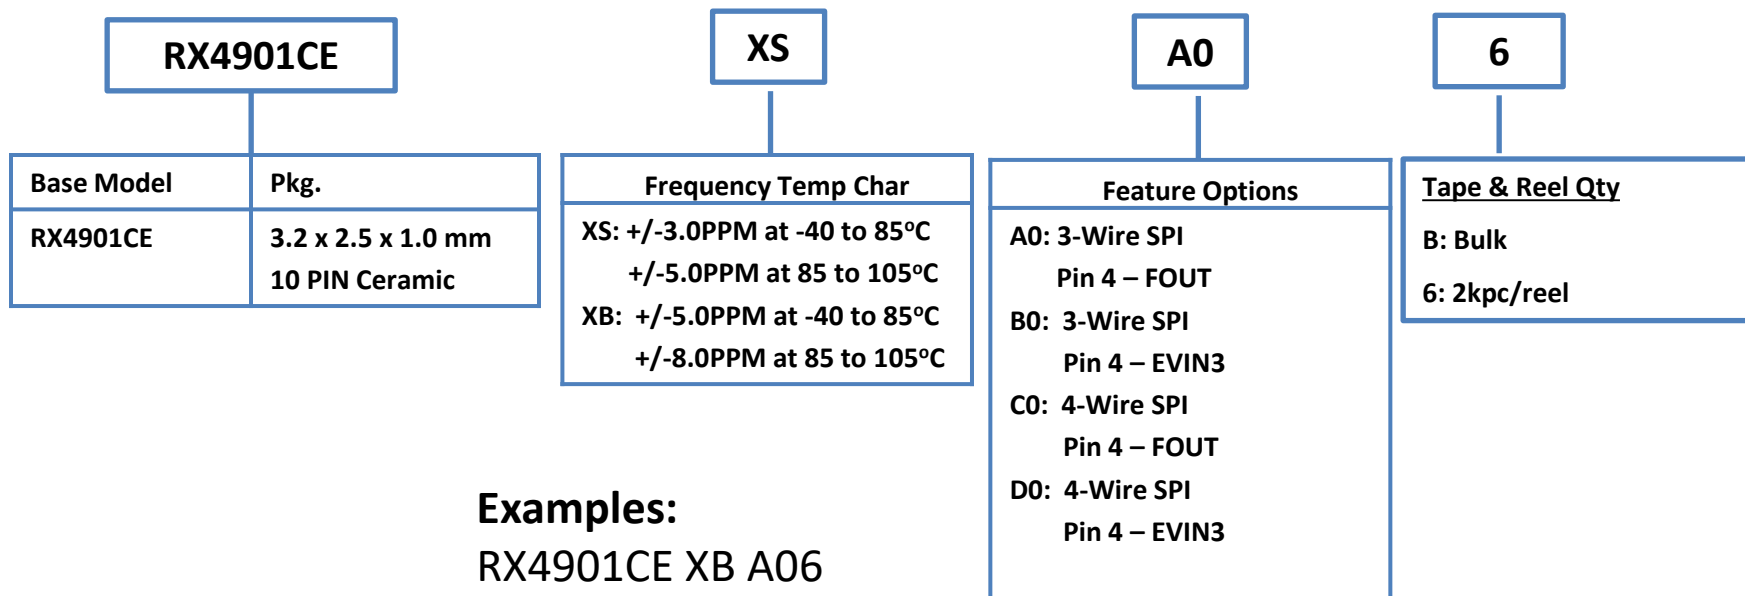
RX4901CE

XS

A0

6

| Base Model | Pkg. |
|---|---|
| RX4901CE | 3.2 x 2.5 x 1.0 mm 10 PIN Ceramic |

Frequency Temp Char

XS: +/-3.0PPM at -40 to 85ºC
+/-5.0PPM at 85 to 105ºC
XB: +/-5.0PPM at -40 to 85ºC
+/-8.0PPM at 85 to 105ºC

Feature Options

A0: 3-Wire SPI
Pin 4 – FOUT
B0: 3-Wire SPI
Pin 4 – EVIN3
C0: 4-Wire SPI
Pin 4 – FOUT
D0: 4-Wire SPI
Pin 4 – EVIN3

Tape & Reel Qty

B: Bulk

6: 2kpc/reel

Examples:
RX4901CE XB A06